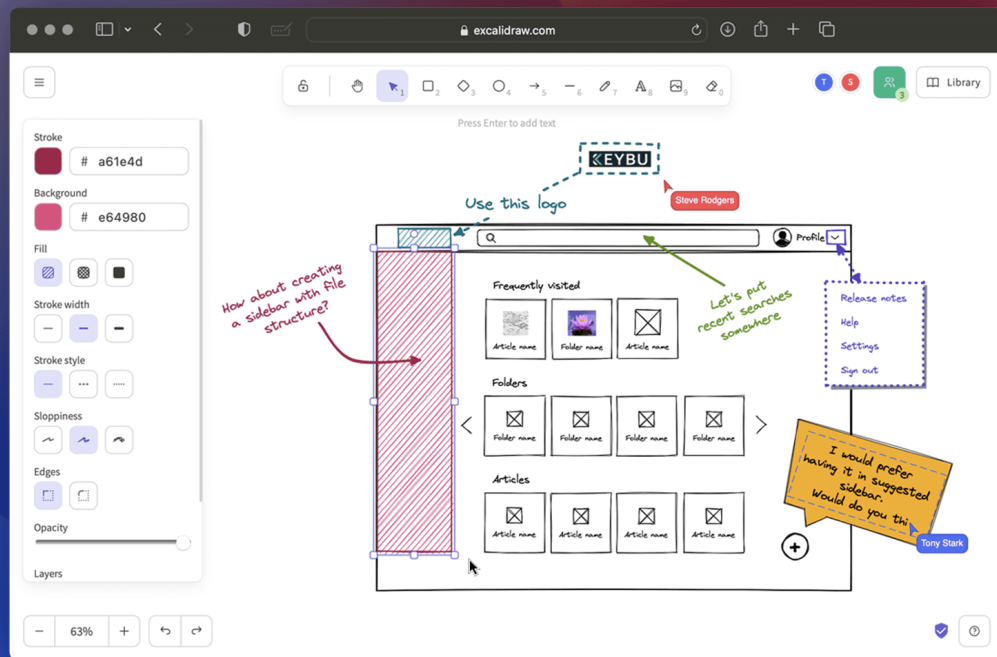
excalidraw.com

T S 3 Library

1 2 3 4 5 6 7 8 9 0

Press Enter to add text

Stroke
# a61e4d

Background
# e64980

Fill

Stroke width

Stroke style

Sloppiness

Edges

Opacity

Layers

KEYBU

Steve Rodgers

Use this logo

How about creating a sidebar with file structure?

Profile

Let's put recent searches somewhere

Release notes
Help
Settings
Sign out

Frequently visited

Article name
Folder name
Article name

Folders

Folder name
Folder name
Folder name
Folder name

Articles

Article name
Article name
Article name
Article name

I would prefer having it in suggested sidebar. Would do you thi

Tony Stark

63%